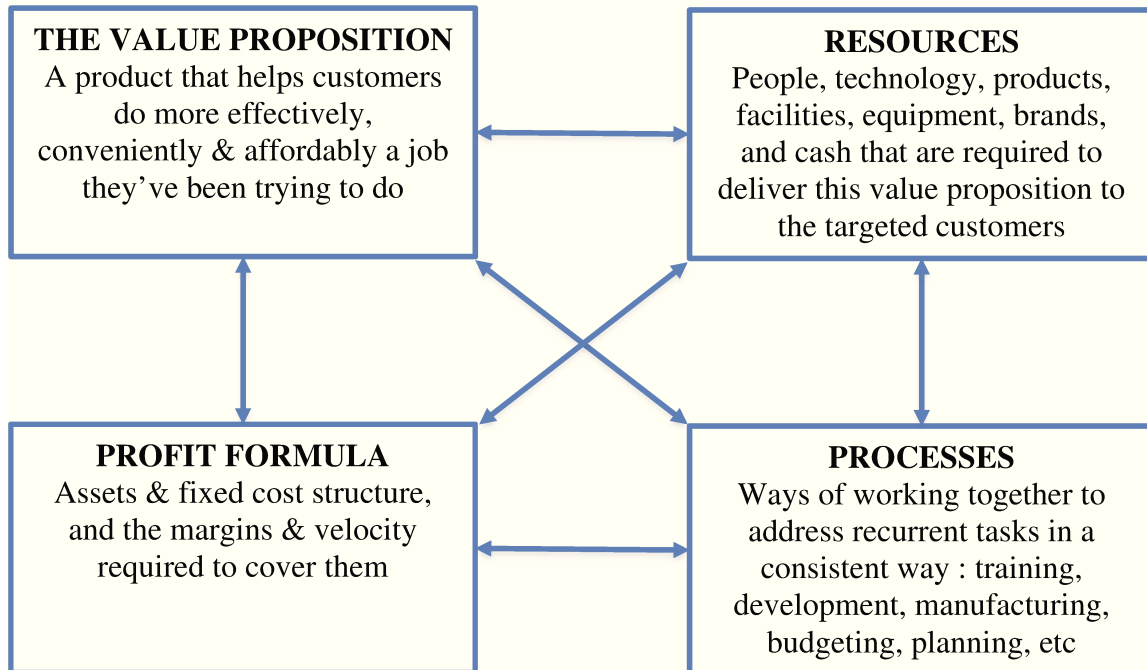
THE VALUE PROPOSITION
A product that helps customers do more effectively, conveniently & affordably a job they've been trying to do

RESOURCES
People, technology, products, facilities, equipment, brands, and cash that are required to deliver this value proposition to the targeted customers

PROFIT FORMULA
Assets & fixed cost structure, and the margins & velocity required to cover them

PROCESSES
Ways of working together to address recurrent tasks in a consistent way : training, development, manufacturing, budgeting, planning, etc